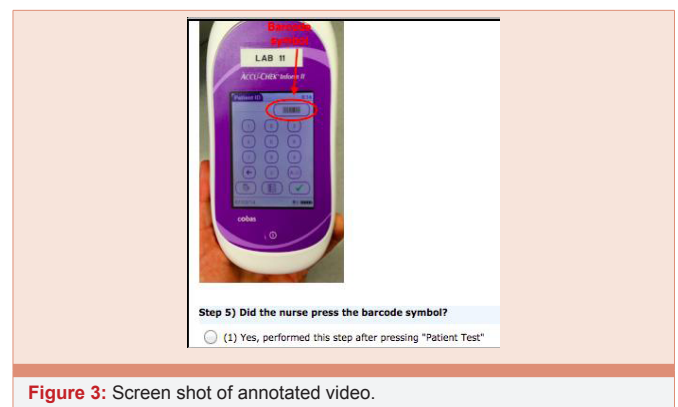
Barcode symbol

LAB 11

ACCU-CHEK Inform II

Patient ID

cobas

Step 5) Did the nurse press the barcode symbol?

(1) Yes, performed this step after pressing "Patient Test"

Figure 3: Screen shot of annotated video.